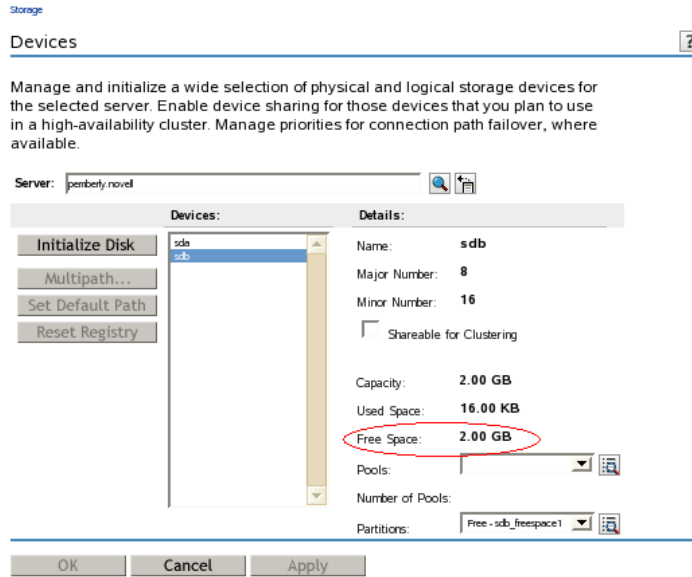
Storage

Devices

?

Manage and initialize a wide selection of physical and logical storage devices for the selected server. Enable device sharing for those devices that you plan to use in a high-availability cluster. Manage priorities for connection path failover, where available.

Server: pemberly.novell

Devices:

Details:

Initialize Disk

Multipath...

Set Default Path

Reset Registry

sda
sdb

Name: sdb

Major Number: 8

Minor Number: 16

Shareable for Clustering

Capacity: 2.00 GB

Used Space: 16.00 KB

Free Space: 2.00 GB

Pools:

Number of Pools:

Partitions: Free - sdb_freespace1

OK

Cancel

Apply